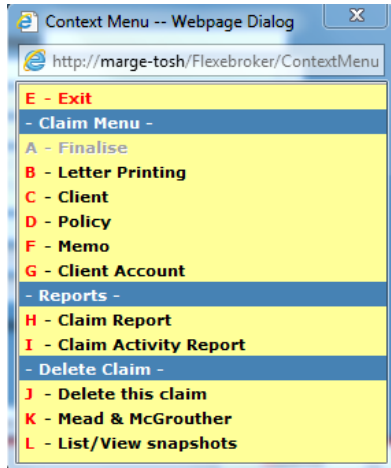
Context Menu -- Webpage Dialog

http://marge-tosh/Flexebroker/ContextMenu

E - Exit

- Claim Menu -

A - Finalise

B - Letter Printing

C - Client

D - Policy

F - Memo

G - Client Account

- Reports -

H - Claim Report

I - Claim Activity Report

- Delete Claim -

J - Delete this claim

K - Mead & McGrouther

L - List/View snapshots